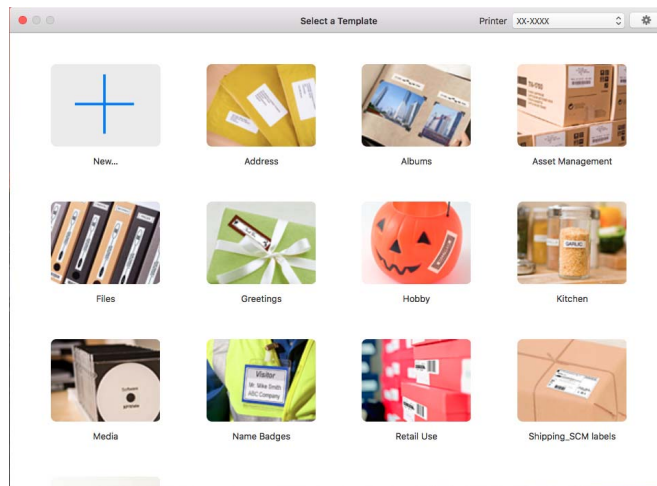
Select a Template

Printer XX-XXXX

New...

Address

Albums

Asset Management

Files

Greetings

Hobby

Kitchen

Media

Visitor
Mr. Mike Smith
ABC Company

Name Badges

Retail Use

Shipping_SCM labels